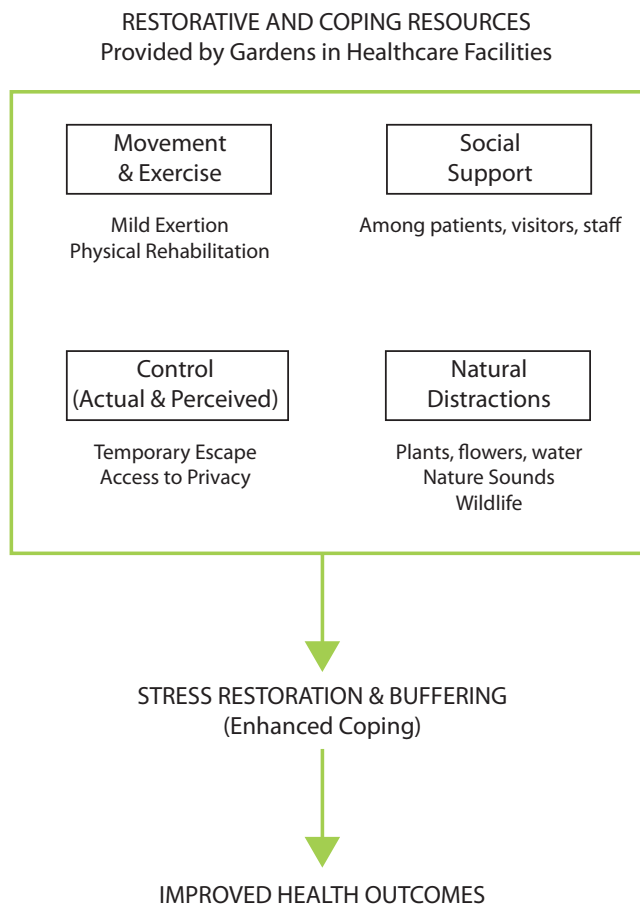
RESTORATIVE AND COPING RESOURCES
Provided by Gardens in Healthcare Facilities

Movement & Exercise

Mild Exertion
Physical Rehabilitation

Social Support

Among patients, visitors, staff

Control (Actual & Perceived)

Temporary Escape
Access to Privacy

Natural Distractions

Plants, flowers, water
Nature Sounds
Wildlife

STRESS RESTORATION & BUFFERING
(Enhanced Coping)

IMPROVED HEALTH OUTCOMES